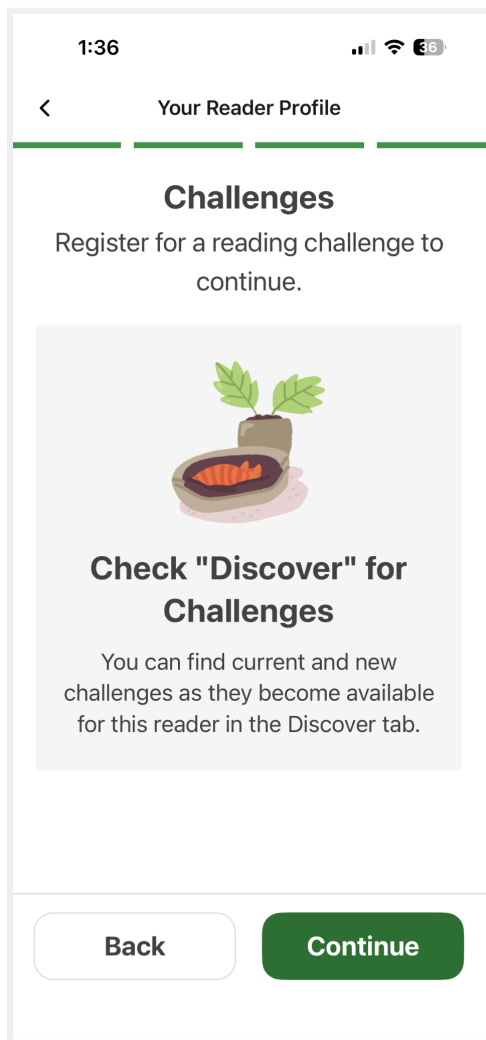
1:36

36

Your Reader Profile

Challenges

Register for a reading challenge to continue.

Check "Discover" for Challenges

You can find current and new challenges as they become available for this reader in the Discover tab.

Back

Continue